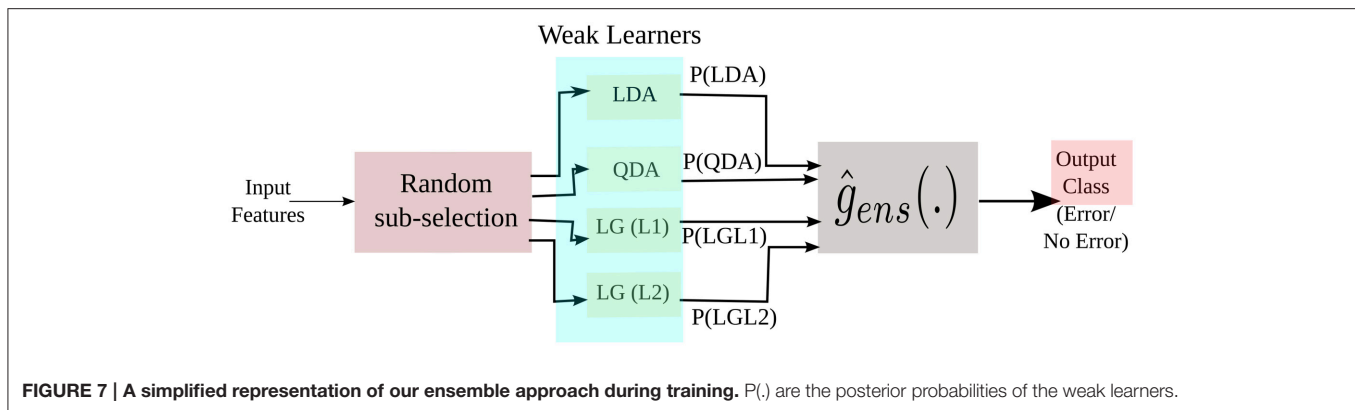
Weak Learners

Input Features

Random sub-selection

LDA

QDA

LG (L1)

LG (L2)

P(LDA)

P(QDA)

P(LGL1)

P(LGL2)

$\hat{g}_{ens}(.)$

Output Class

(Error/ No Error)

**FIGURE 7 | A simplified representation of our ensemble approach during training.** P(.) are the posterior probabilities of the weak learners.